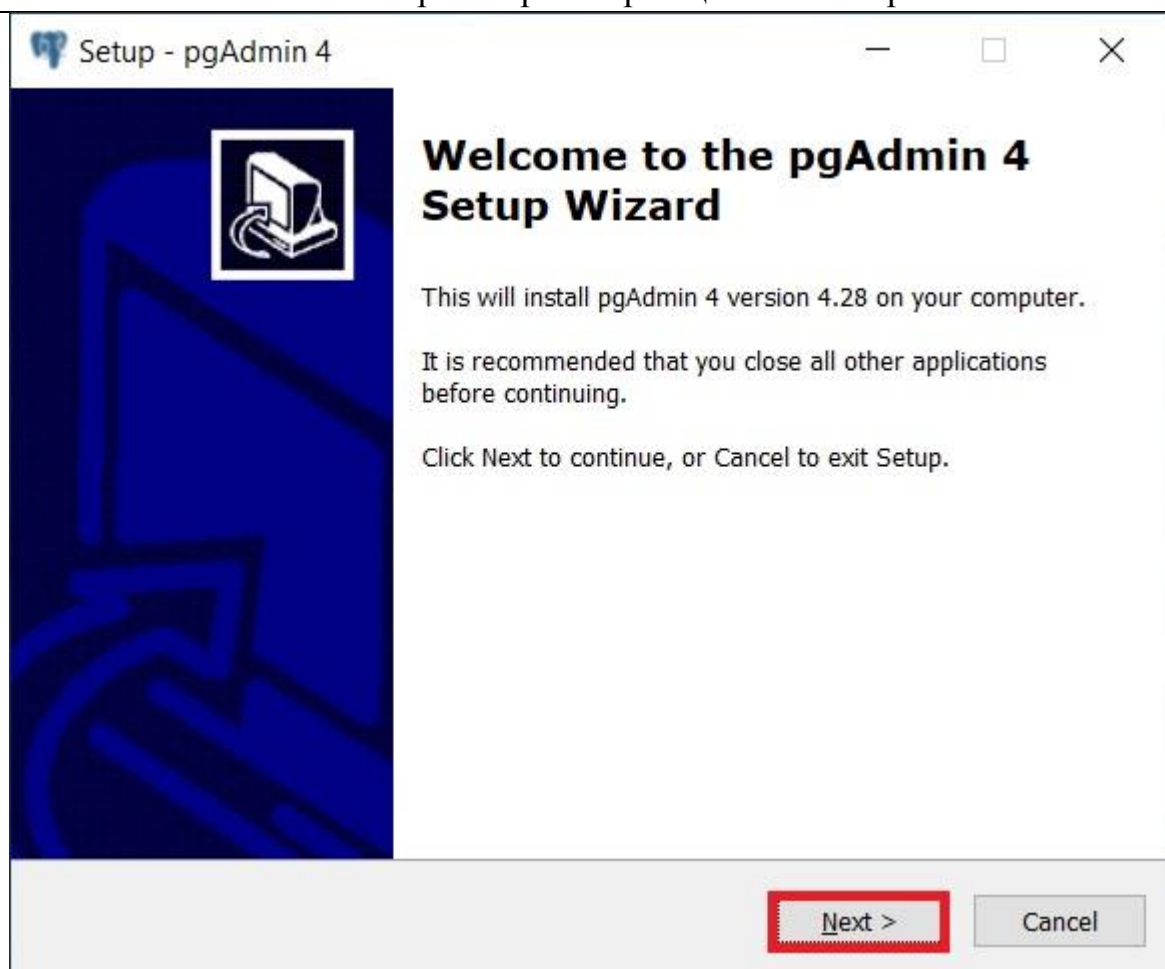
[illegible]

Setup - pgAdmin 4

Welcome to the pgAdmin 4 Setup Wizard

This will install pgAdmin 4 version 4.28 on your computer.

It is recommended that you close all other applications before continuing.

Click Next to continue, or Cancel to exit Setup.

Next >

Cancel